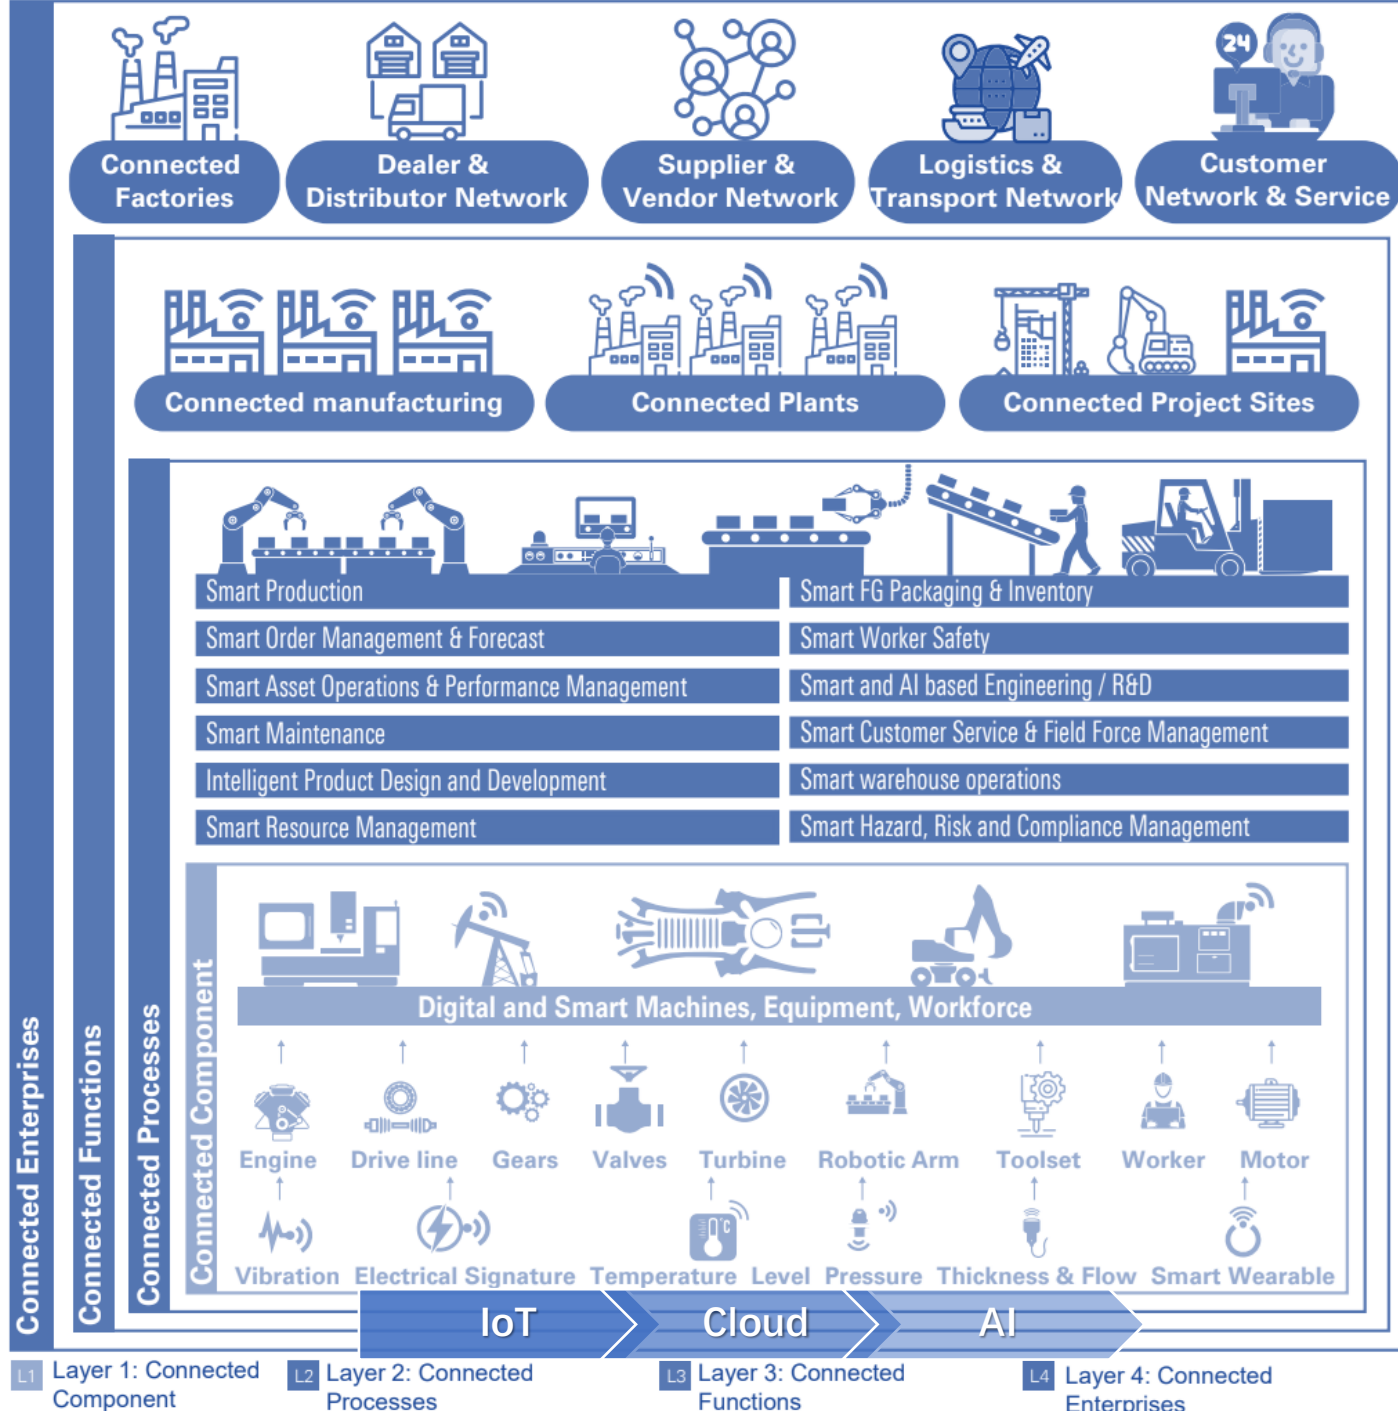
Connected Factories

Dealer & Distributor Network

Supplier & Vendor Network

Logistics & Transport Network

24

Customer Network & Service

Connected Enterprises

Connected Functions

Connected manufacturing

Connected Plants

Connected Project Sites

Connected Processes

Smart Production

Smart FG Packaging & Inventory

Smart Order Management & Forecast

Smart Worker Safety

Smart Asset Operations & Performance Management

Smart and AI based Engineering / R&D

Smart Maintenance

Smart Customer Service & Field Force Management

Intelligent Product Design and Development

Smart warehouse operations

Smart Resource Management

Smart Hazard, Risk and Compliance Management

Connected Component

Digital and Smart Machines, Equipment, Workforce

Engine Drive line Gears Valves Turbine Robotic Arm Toolset Worker Motor

°C

Vibration Electrical Signature Temperature Level Pressure Thickness & Flow Smart Wearable

IoT Cloud AI

L1 Layer 1: Connected Component

L2 Layer 2: Connected Processes

L3 Layer 3: Connected Functions

L4 Layer 4: Connected Enterprises